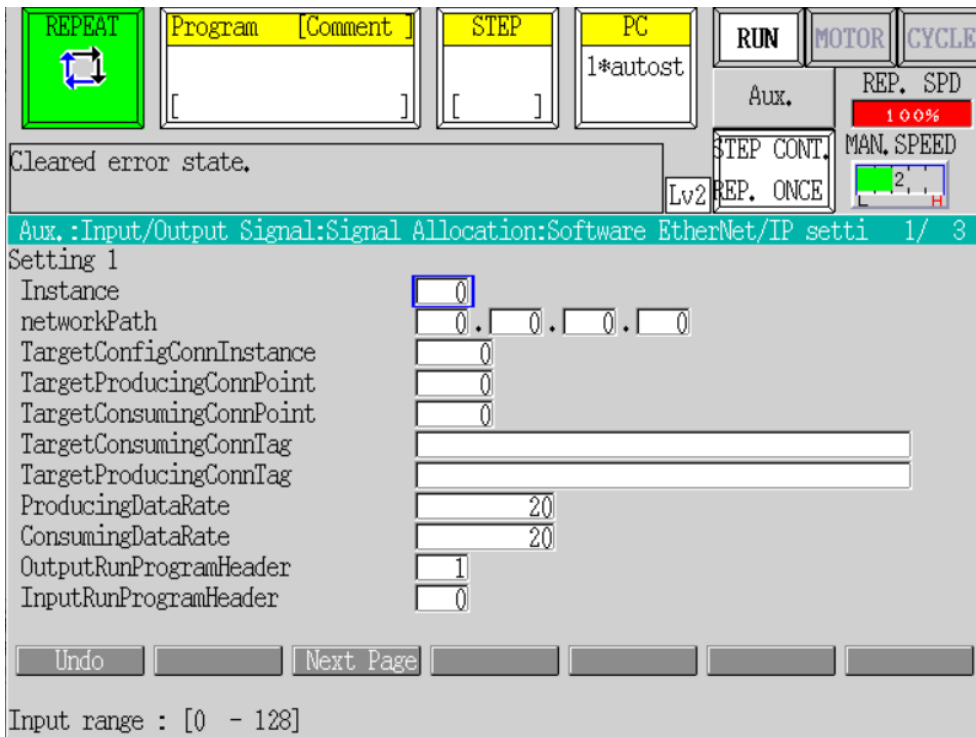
REPEAT

Program [Comment ]

[ ]

STEP

[ ]

PC

1*autost

RUN MOTOR CYCLE

Aux.

REP. SPD

100%

STEP CONT.

REP. ONCE

MAN. SPEED

2

L H

Cleared error state.

Lv2

Aux.:Input/Output Signal:Signal Allocation:Software EtherNet/IP setti 1/ 3

Setting 1

| | |
|---|---|
| Instance | 0 |
| networkPath | 0 . 0 . 0 . 0 |
| TargetConfigConnInstance | 0 |
| TargetProducingConnPoint | 0 |
| TargetConsumingConnPoint | 0 |
| TargetConsumingConnTag | |
| TargetProducingConnTag | |
| ProducingDataRate | 20 |
| ConsumingDataRate | 20 |
| OutputRunProgramHeader | 1 |
| InputRunProgramHeader | 0 |

Undo Next Page

Input range : [0 - 128]